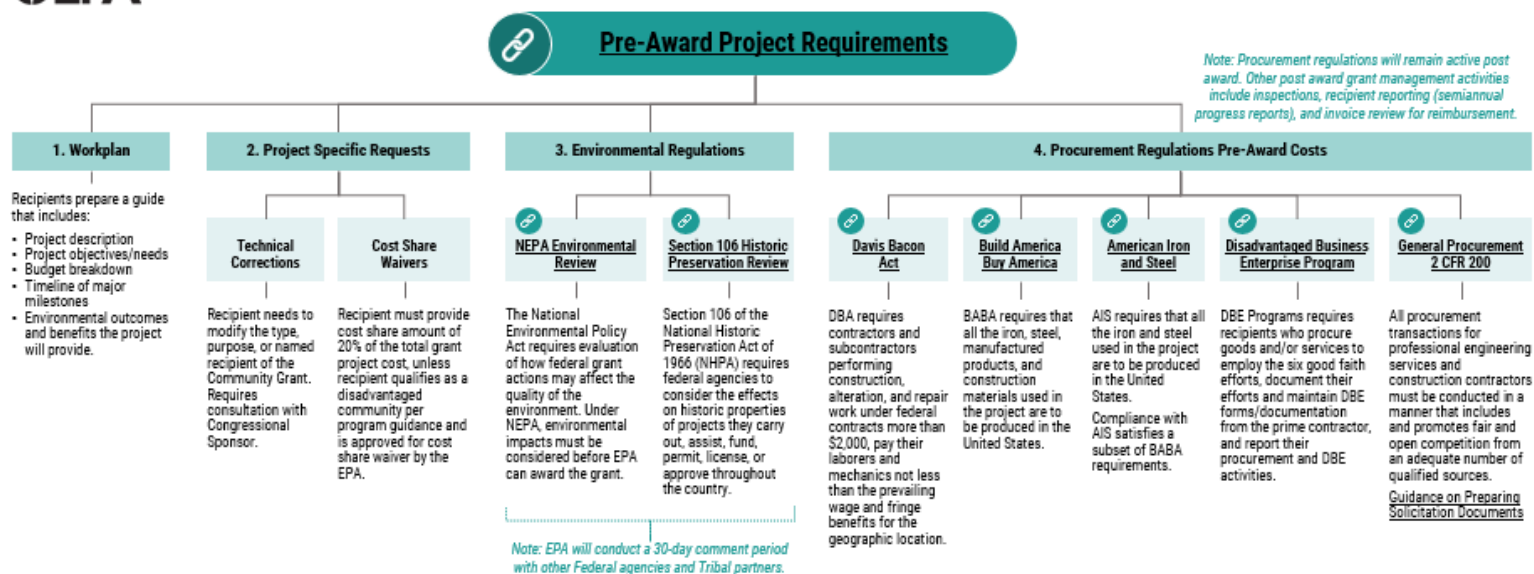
Pre-Award Project Requirements

Note: Procurement regulations will remain active post award. Other post award grant management activities include inspections, recipient reporting (semiannual progress reports), and invoice review for reimbursement.

1. Workplan

Recipients prepare a guide that includes:
- Project description
- Project objectives/needs
- Budget breakdown
- Timeline of major milestones
- Environmental outcomes and benefits the project will provide.

2. Project Specific Requests

Technical Corrections

Recipient needs to modify the type, purpose, or named recipient of the Community Grant. Requires consultation with Congressional Sponsor.

Cost Share Waivers

Recipient must provide cost share amount of 20% of the total grant project cost, unless recipient qualifies as a disadvantaged community per program guidance and is approved for cost share waiver by the EPA.

3. Environmental Regulations

NEPA Environmental Review

The National Environmental Policy Act requires evaluation of how federal grant actions may affect the quality of the environment. Under NEPA, environmental impacts must be considered before EPA can award the grant.

Section 106 Historic Preservation Review

Section 106 of the National Historic Preservation Act of 1966 (NHPA) requires federal agencies to consider the effects on historic properties of projects they carry out, assist, fund, permit, license, or approve throughout the country.

Note: EPA will conduct a 30-day comment period with other Federal agencies and Tribal partners.

4. Procurement Regulations Pre-Award Costs

Davis Bacon Act

DBA requires contractors and subcontractors performing construction, alteration, and repair work under federal contracts more than $2,000, pay their laborers and mechanics not less than the prevailing wage and fringe benefits for the geographic location.

Build America Buy America

BABA requires that all the iron, steel, manufactured products, and construction materials used in the project are to be produced in the United States.

American Iron and Steel

AIS requires that all the iron and steel used in the project are to be produced in the United States.

Compliance with AIS satisfies a subset of BABA requirements.

Disadvantaged Business Enterprise Program

DBE Programs requires recipients who procure goods and/or services to employ the six good faith efforts, document their efforts and maintain DBE forms/documentation from the prime contractor, and report their procurement and DBE activities.

General Procurement 2 CFR 200

All procurement transactions for professional engineering services and construction contractors must be conducted in a manner that includes and promotes fair and open competition from an adequate number of qualified sources.

Guidance on Preparing Solicitation Documents